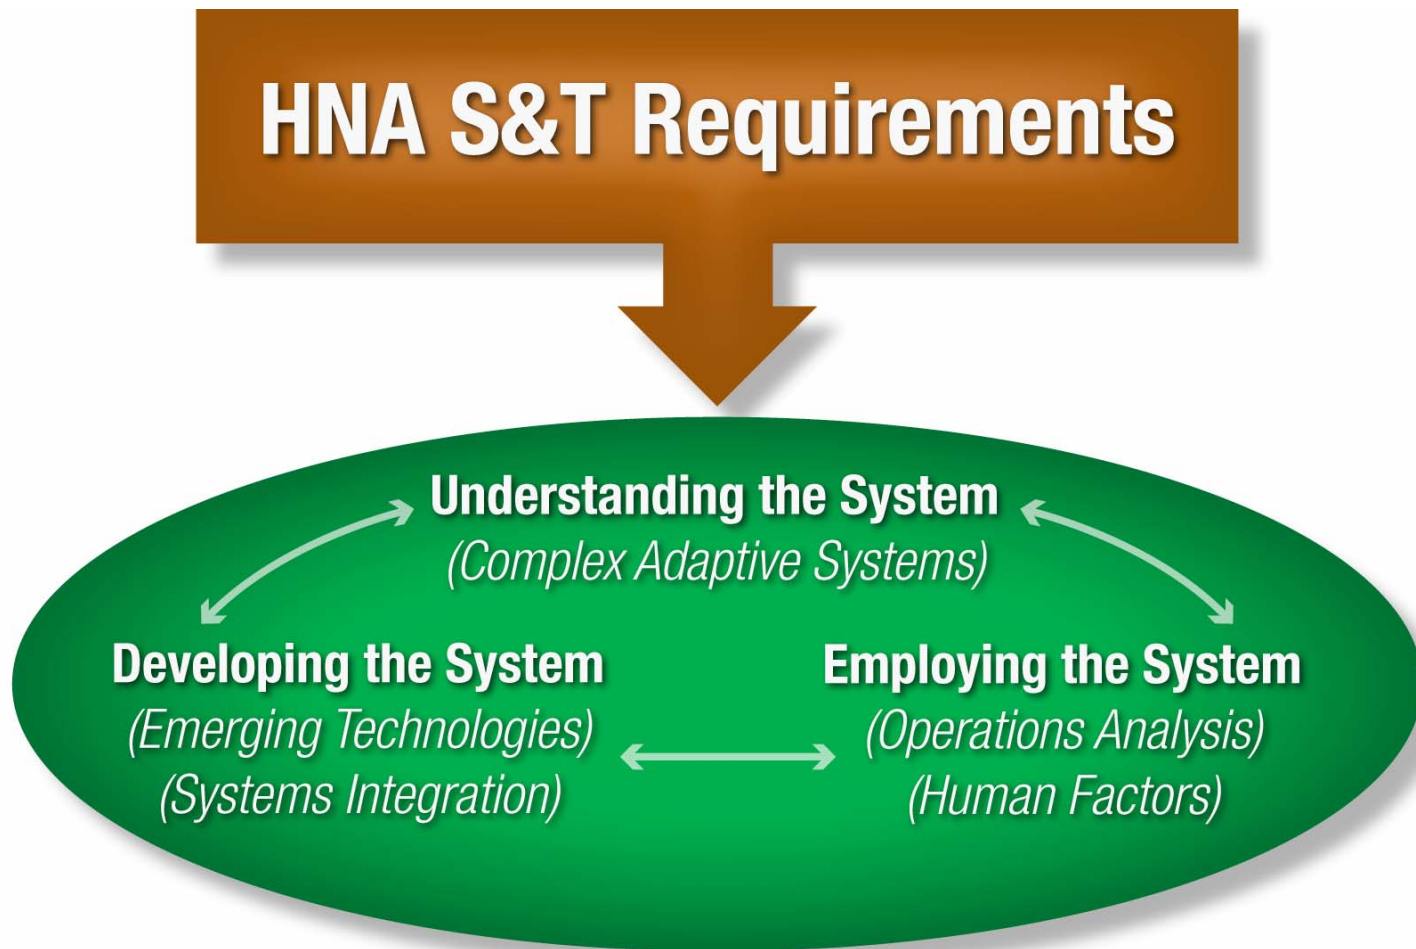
HNA S&T Requirements

Understanding the System
(Complex Adaptive Systems)

Developing the System
(Emerging Technologies)
(Systems Integration)

Employing the System
(Operations Analysis)
(Human Factors)